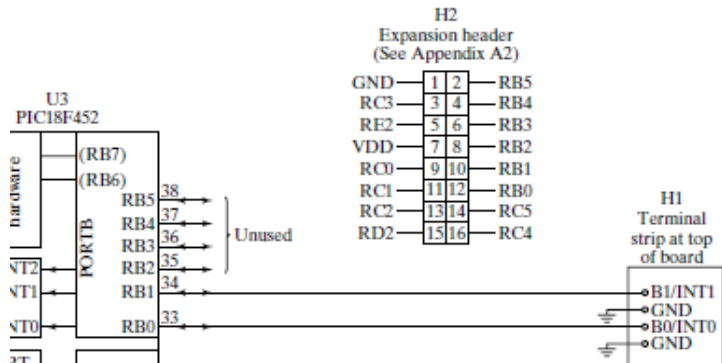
H2
Expansion header
(See Appendix A2)

GND 1 2 RB5
RC3 3 4 RB4
RE2 5 6 RB3
VDD 7 8 RB2
RC0 9 10 RB1
RC1 11 12 RB0
RC2 13 14 RC5
RD2 15 16 RC4

U3
PIC18F452

hardware
(RB7)
(RB6)
PORTB
RB5 38
RB4 37
RB3 36
RB2 35
RB1 34
RB0 33
Unused
NT2
NT1
NT0
3T

H1
Terminal
strip at top
of board
B1/INT1
GND
B0/INT0
GND